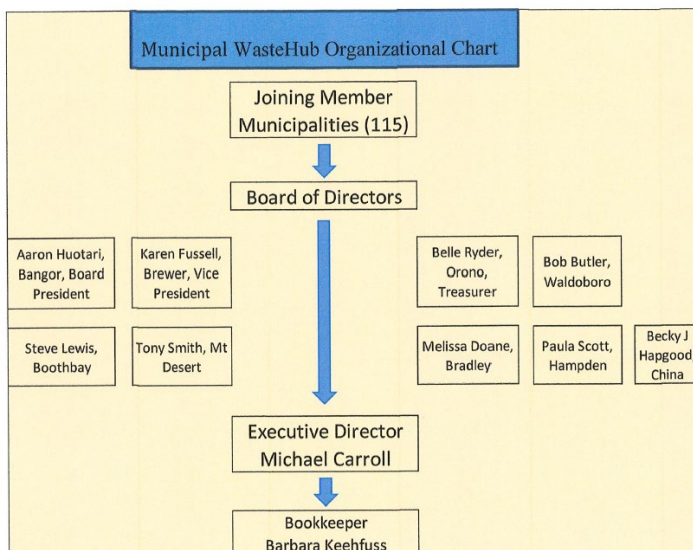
Municipal WasteHub Organizational Chart

Joining Member Municipalities (115)

Board of Directors

Aaron Huotari, Bangor, Board President

Karen Fussell, Brewer, Vice President

Belle Ryder, Orono, Treasurer

Bob Butler, Waldoboro

Steve Lewis, Boothbay

Tony Smith, Mt Desert

Melissa Doane, Bradley

Paula Scott, Hampden

Becky J Hapgood China

Executive Director Michael Carroll

Bookkeeper Barbara Keehfuss